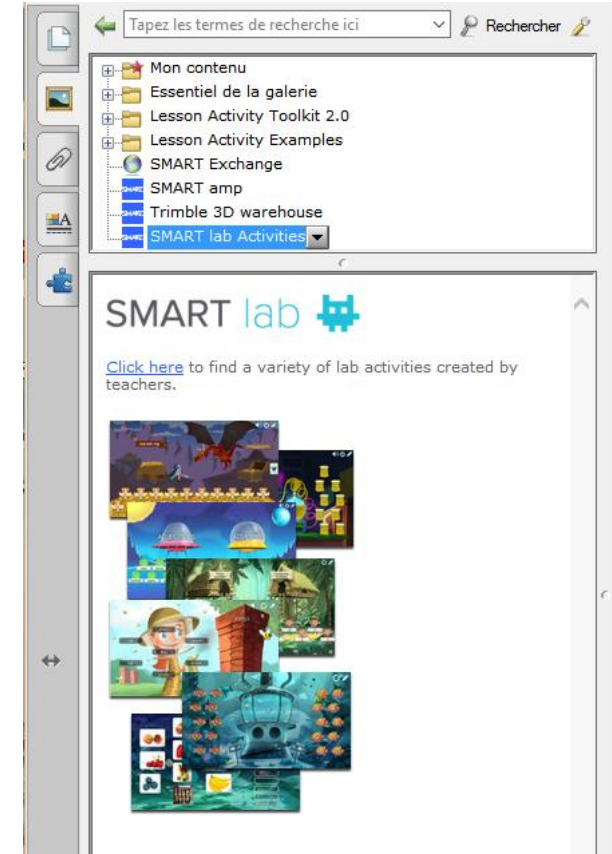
Tapez les termes de recherche ici
Rechercher

Mon contenu
Essentiel de la galerie
Lesson Activity Toolkit 2.0
Lesson Activity Examples
SMART Exchange
SMART amp
Trimble 3D warehouse
SMART lab Activities

SMART lab

Click here to find a variety of lab activities created by teachers.